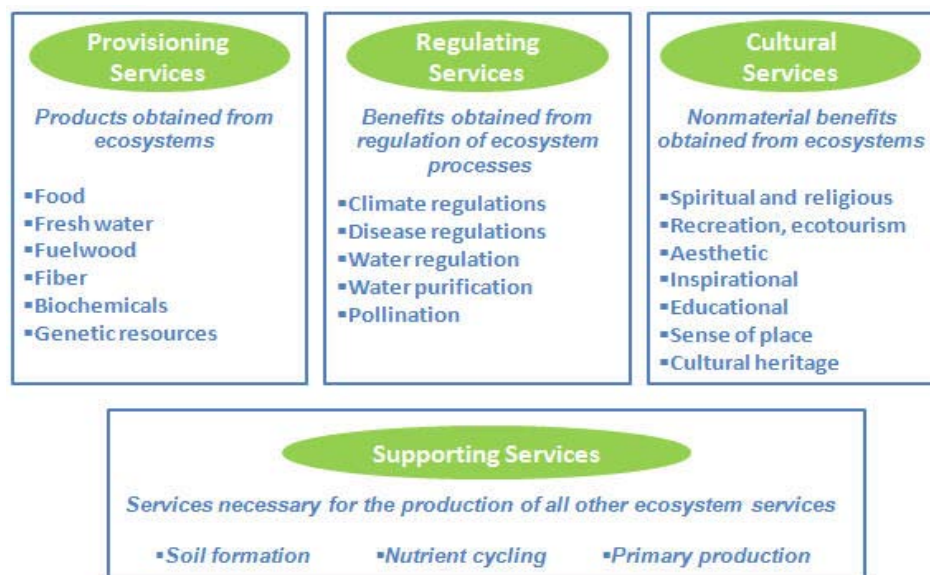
Provisioning Services

Products obtained from ecosystems

▪Food
▪Fresh water
▪Fuelwood
▪Fiber
▪Biochemicals
▪Genetic resources

Regulating Services

Benefits obtained from regulation of ecosystem processes

▪Climate regulations
▪Disease regulations
▪Water regulation
▪Water purification
▪Pollination

Cultural Services

Nonmaterial benefits obtained from ecosystems

▪Spiritual and religious
▪Recreation, ecotourism
▪Aesthetic
▪Inspirational
▪Educational
▪Sense of place
▪Cultural heritage

Supporting Services

Services necessary for the production of all other ecosystem services

▪Soil formation ▪Nutrient cycling ▪Primary production